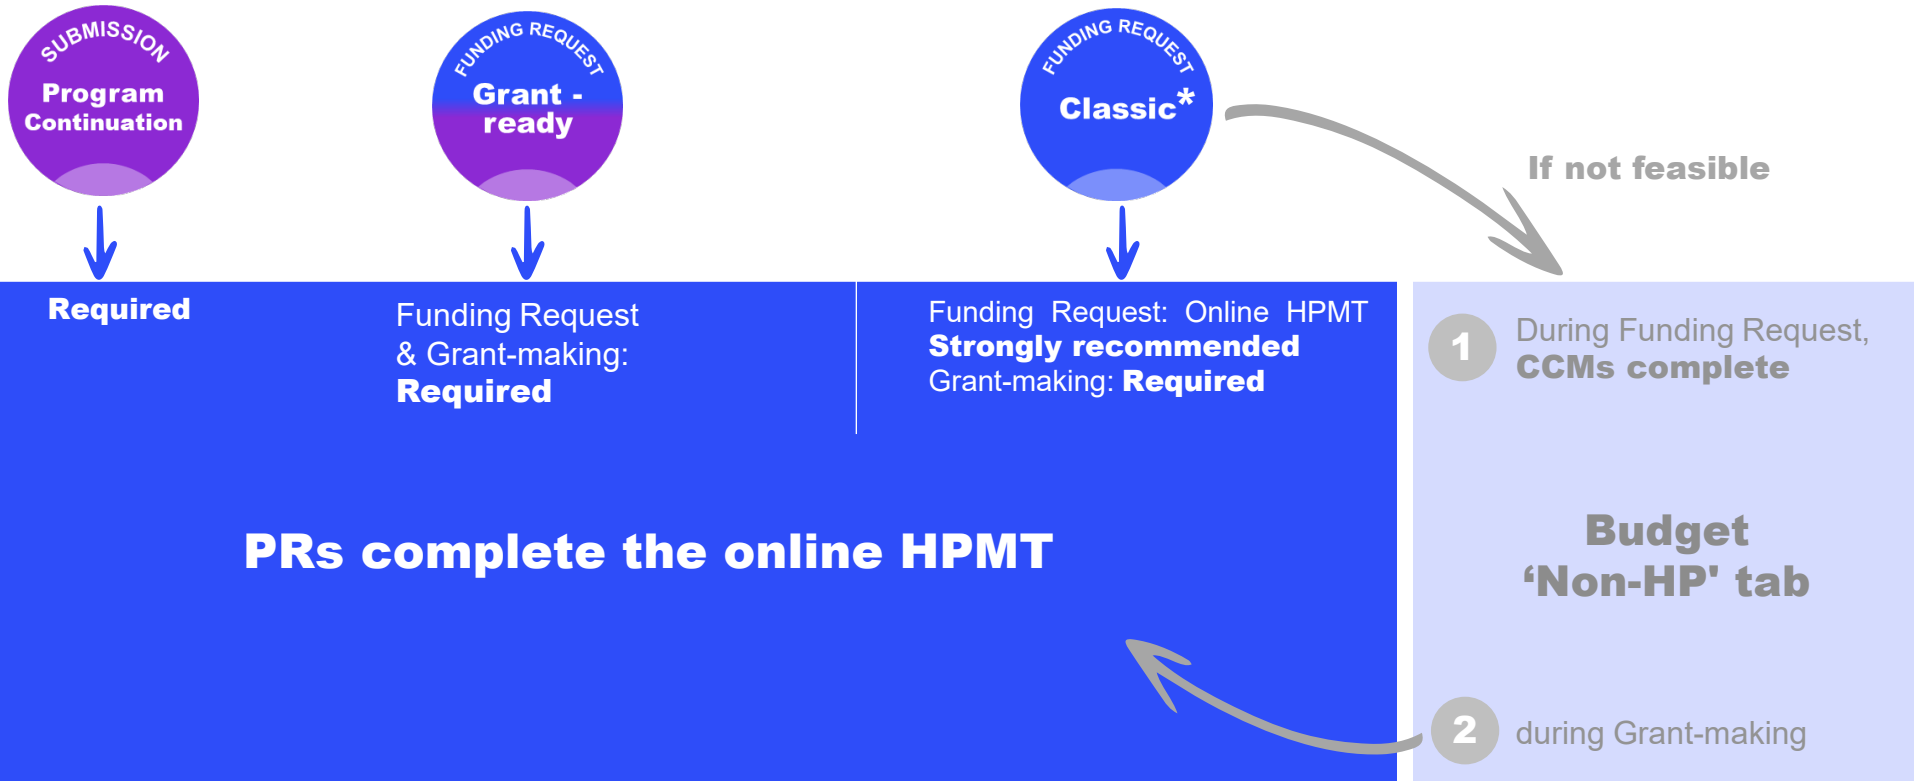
SUBMISSION
Program Continuation

FUNDING REQUEST
Grant - ready

FUNDING REQUEST
Classic*

If not feasible

Required

Funding Request & Grant-making: Required

Funding Request: Online HPMT Strongly recommended Grant-making: Required

1 During Funding Request, CCMs complete

PRs complete the online HPMT

Budget 'Non-HP' tab

2 during Grant-making